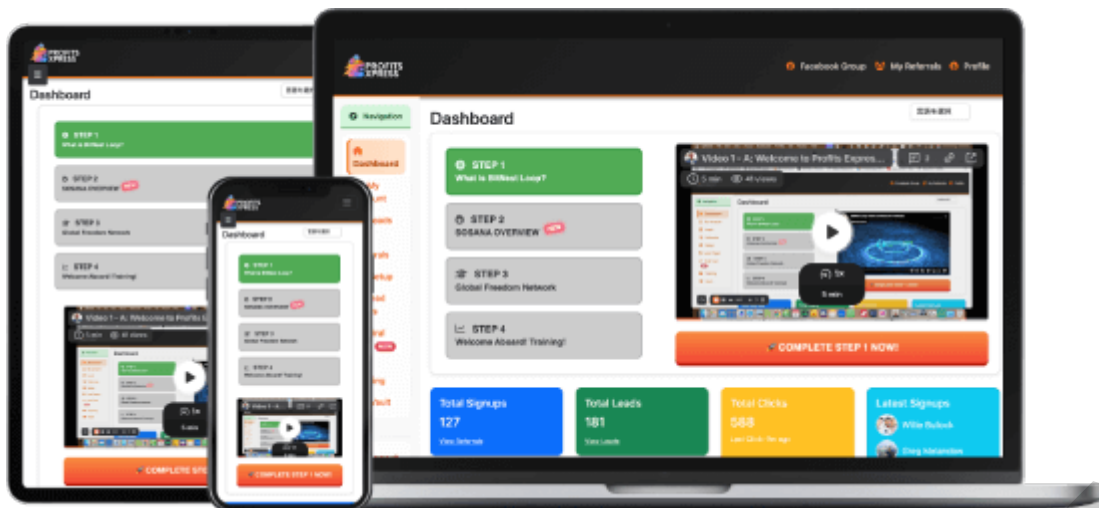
PROFITS XPRESS

Facebook Group
My Referrals
Profile

Navigation

Dashboard

Dashboard

STEP 1
What is BitNest Loop?

STEP 2
SOSANA OVERVIEW NEW

STEP 3
Global Freedom Network

STEP 4
Welcome Aboard! Training!

Video 1 - A: Welcome to Profits Expres...

5 min
41 views

COMPLETE STEP 1 NOW!

Total Signups
127
View Referrals

Total Leads
181
View Leads

Total Clicks
568
Last Click: 9m ago

Latest Signups
Willie Bullock
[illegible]

PROFITS XPRESS
Dashboard
STEP 1
What is BitNest Loop?
STEP 2
SOSANA OVERVIEW NEW
STEP 3
Global Freedom Network
STEP 4
Welcome Aboard! Training!
Video 1 - A: Welcome to Profits E
COMPLETE STE

PROFITS XPRESS
Dashboard
STEP 1
What is BitNest Loop?
STEP 2
SOSANA OVERVIEW NEW
STEP 3
Global Freedom Network
STEP 4
Welcome Aboard! Training!
Video 1 - A
COMPLETE STEP 1 NOW!